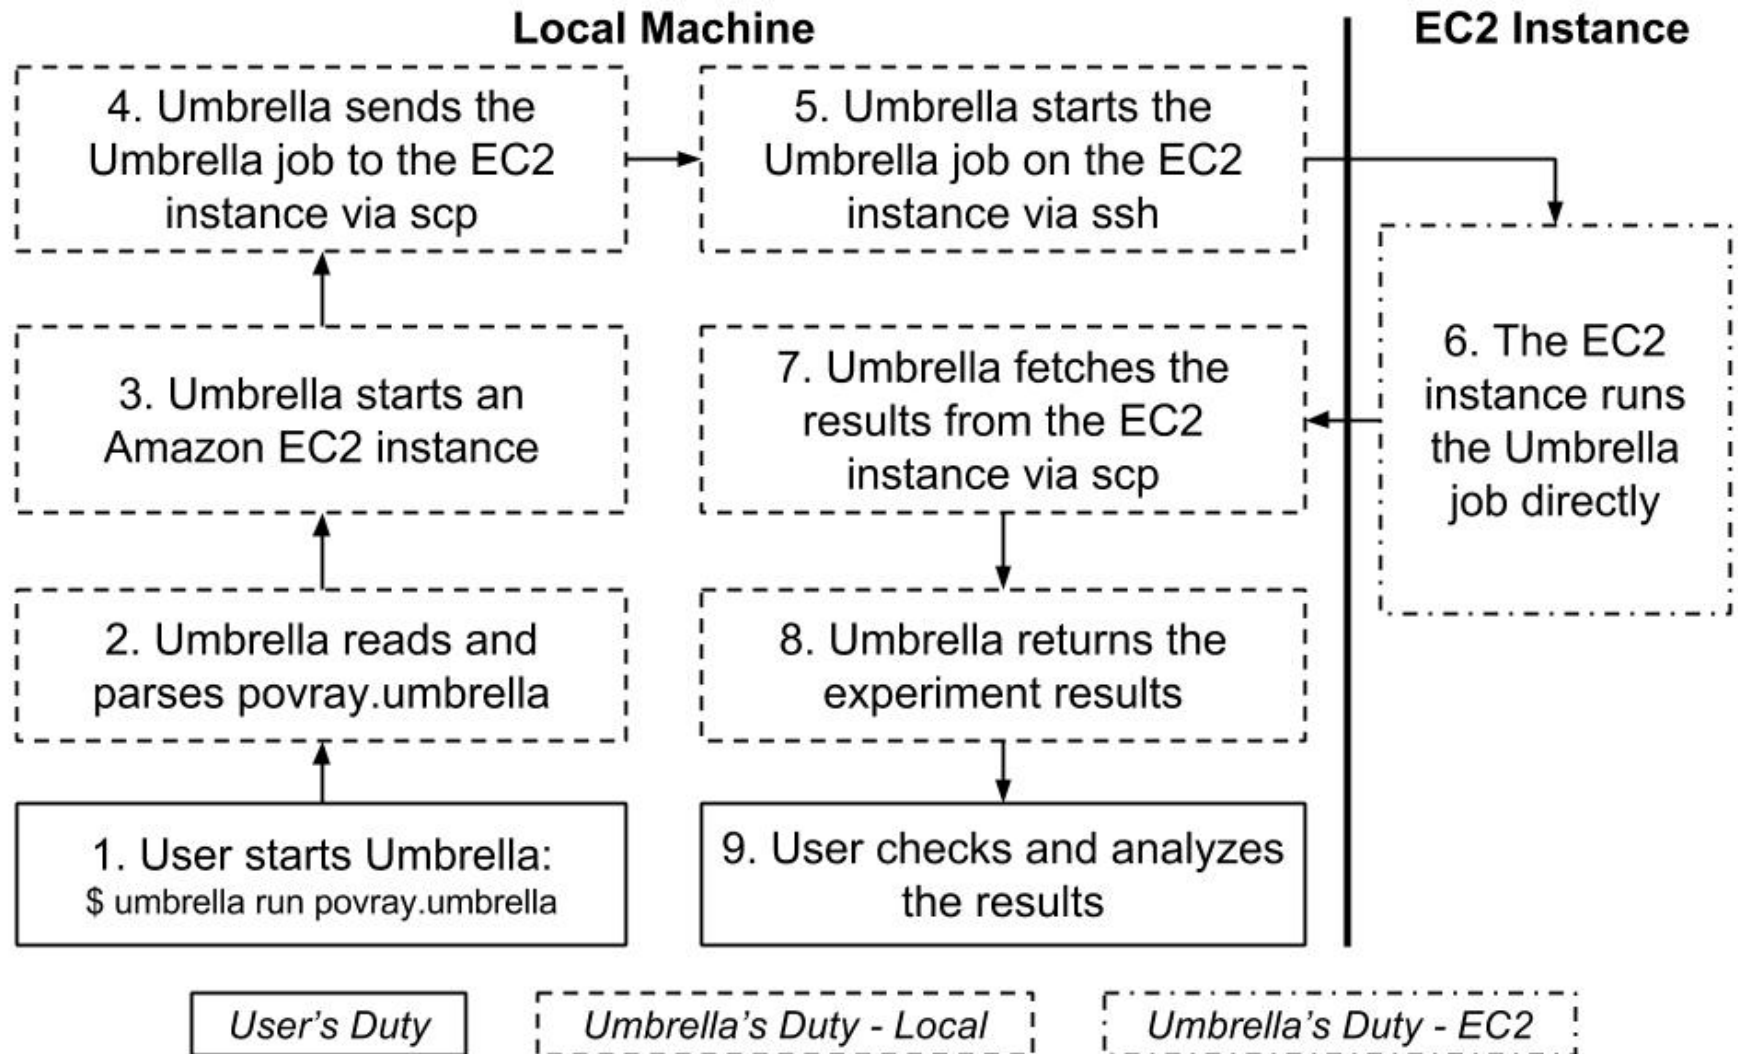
Local Machine

EC2 Instance

1. User starts Umbrella:
$ umbrella run povray.umbrella

2. Umbrella reads and parses povray.umbrella

3. Umbrella starts an Amazon EC2 instance

4. Umbrella sends the Umbrella job to the EC2 instance via scp

5. Umbrella starts the Umbrella job on the EC2 instance via ssh

6. The EC2 instance runs the Umbrella job directly

7. Umbrella fetches the results from the EC2 instance via scp

8. Umbrella returns the experiment results

9. User checks and analyzes the results

User's Duty

Umbrella's Duty - Local

Umbrella's Duty - EC2